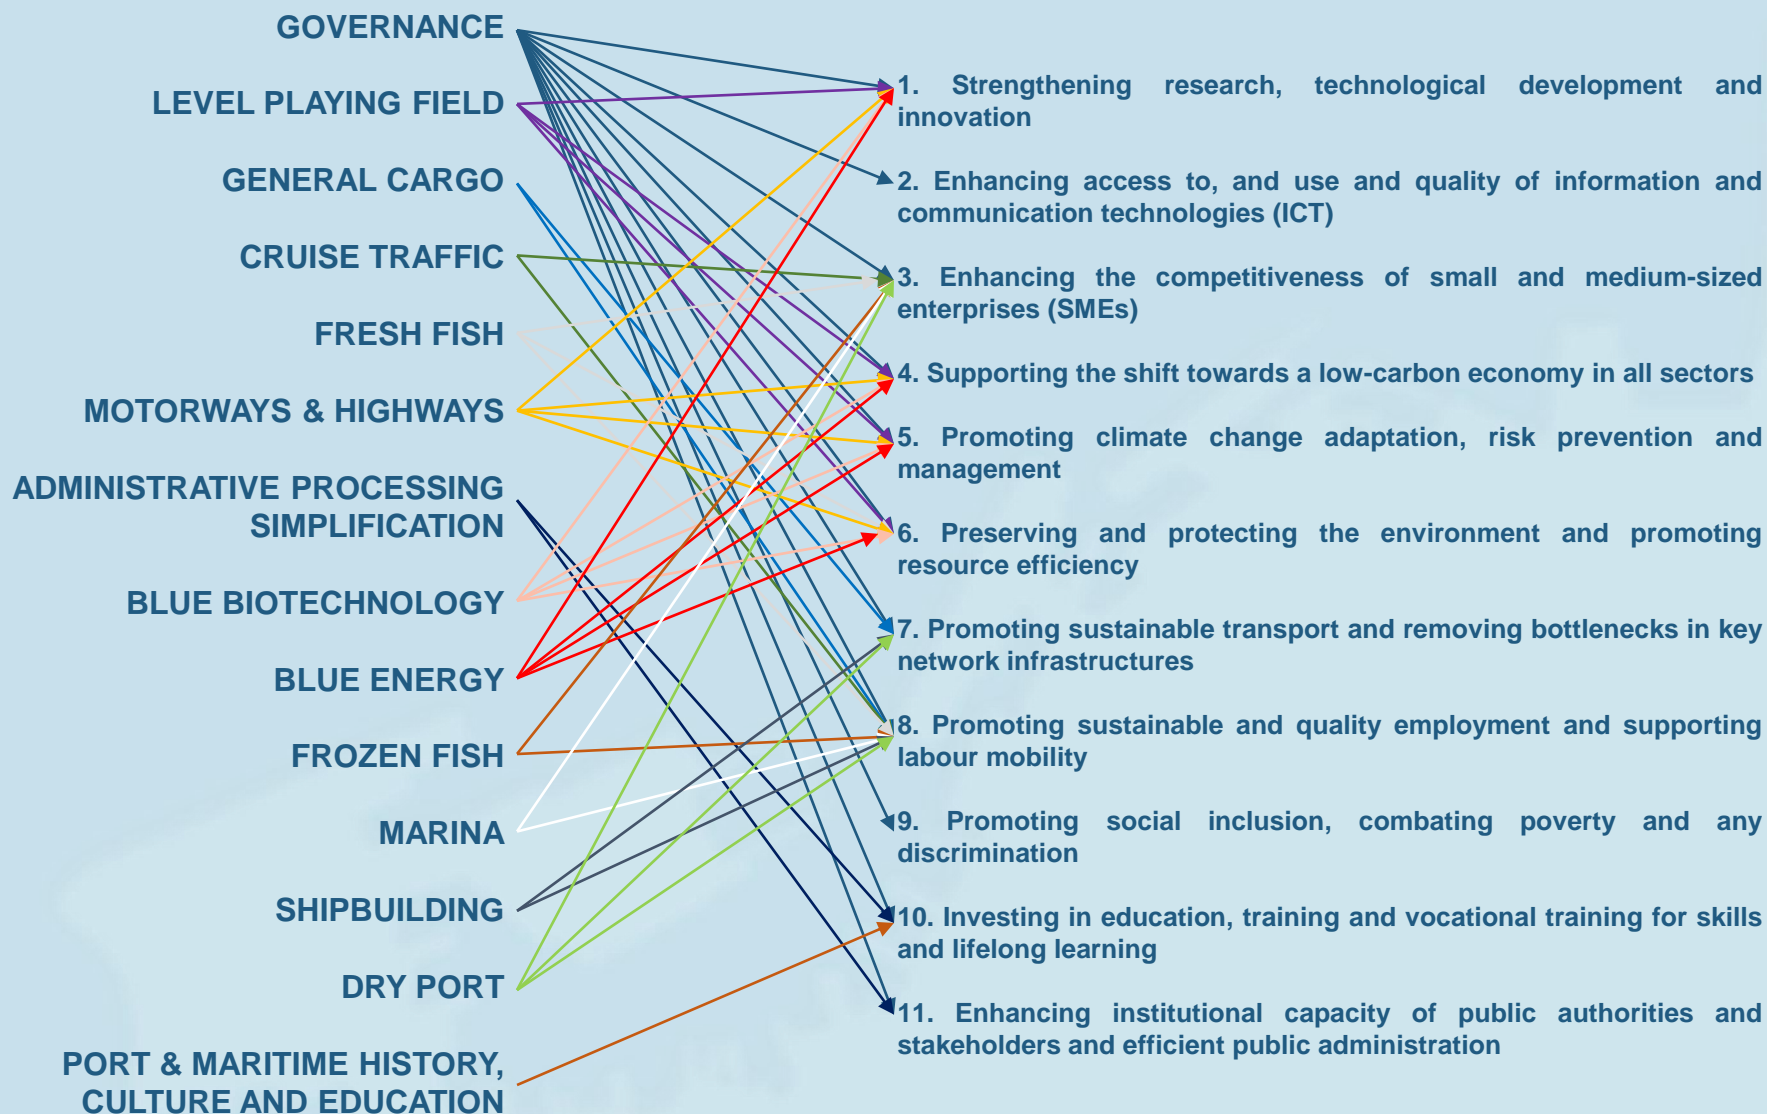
GOVERNANCE

LEVEL PLAYING FIELD

GENERAL CARGO

CRUISE TRAFFIC

FRESH FISH

MOTORWAYS & HIGHWAYS

ADMINISTRATIVE PROCESSING SIMPLIFICATION

BLUE BIOTECHNOLOGY

BLUE ENERGY

FROZEN FISH

MARINA

SHIPBUILDING

DRY PORT

PORT & MARITIME HISTORY, CULTURE AND EDUCATION

1. Strengthening research, technological development and innovation

2. Enhancing access to, and use and quality of information and communication technologies (ICT)

3. Enhancing the competitiveness of small and medium-sized enterprises (SMEs)

4. Supporting the shift towards a low-carbon economy in all sectors

5. Promoting climate change adaptation, risk prevention and management

6. Preserving and protecting the environment and promoting resource efficiency

7. Promoting sustainable transport and removing bottlenecks in key network infrastructures

8. Promoting sustainable and quality employment and supporting labour mobility

9. Promoting social inclusion, combating poverty and any discrimination

10. Investing in education, training and vocational training for skills and lifelong learning

11. Enhancing institutional capacity of public authorities and stakeholders and efficient public administration